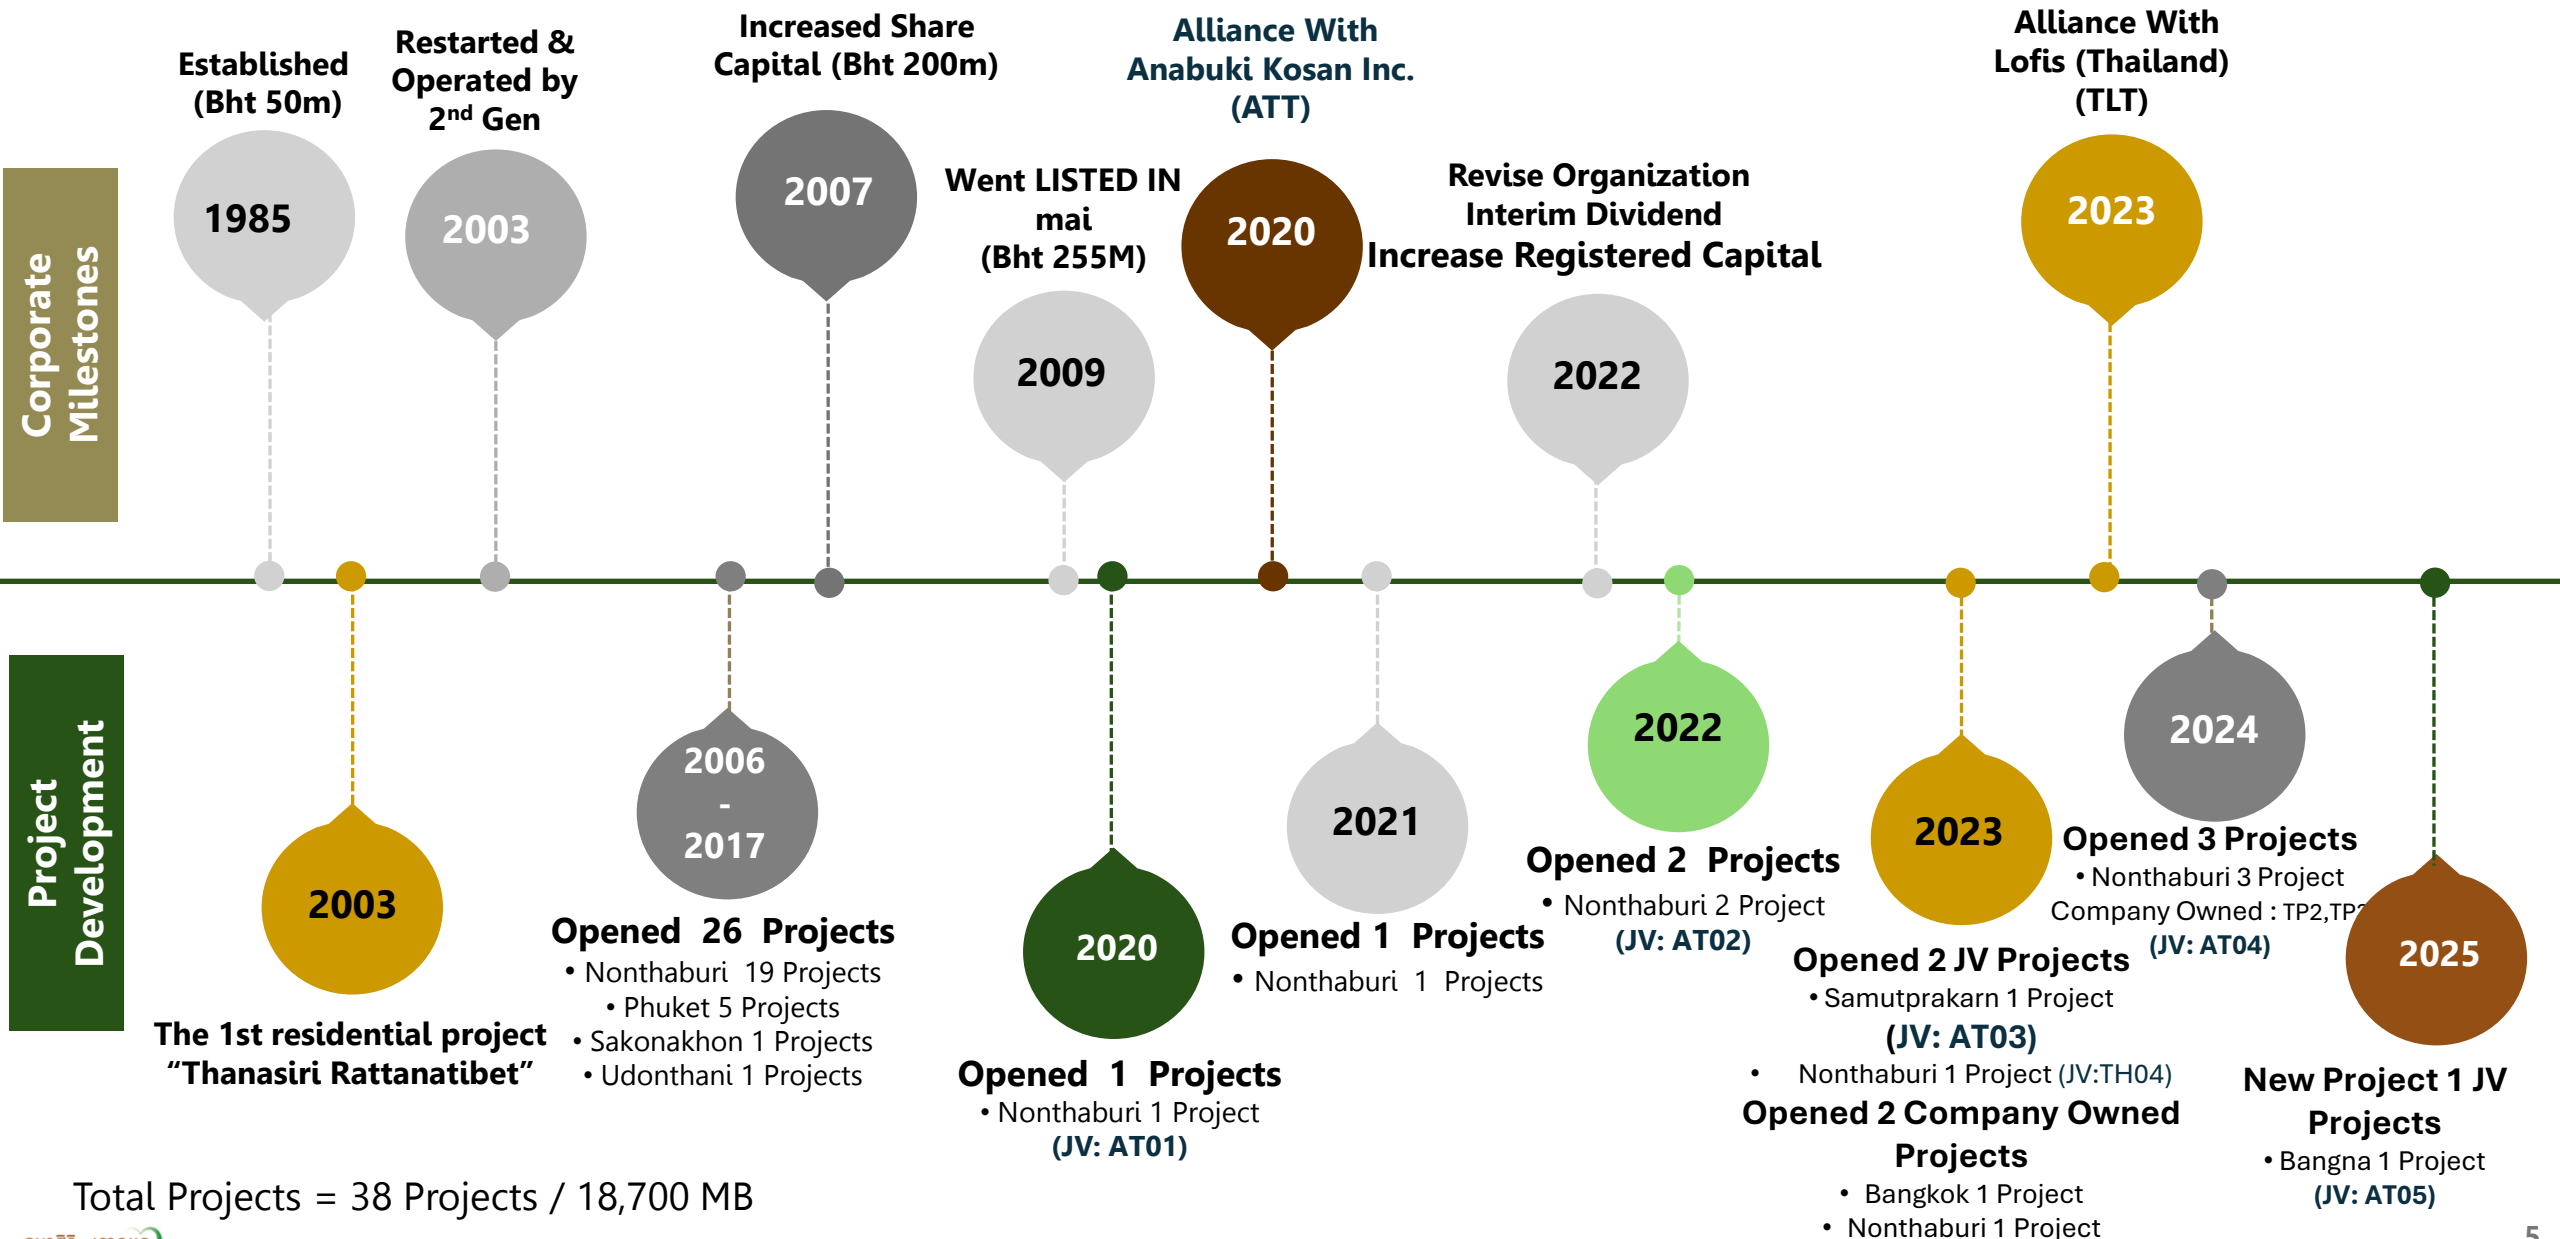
Corporate Milestones

Established (Bht 50m)

1985

Restarted & Operated by 2nd Gen

2003

Increased Share Capital (Bht 200m)

2007

Went LISTED IN mai (Bht 255M)

2009

Alliance With Anabuki Kosan Inc. (ATT)

2020

Revise Organization
Interim Dividend
Increase Registered Capital

2022

Alliance With Lofis (Thailand) (TLT)

2023

Project Development

2003

The 1st residential project "Thanasiri Rattanatibet"

2006 - 2017

Opened 26 Projects
• Nonthaburi 19 Projects
• Phuket 5 Projects
• Sakonakhon 1 Projects
• Udonthani 1 Projects

2020

Opened 1 Projects
• Nonthaburi 1 Project
(JV: AT01)

2021

Opened 1 Projects
• Nonthaburi 1 Projects

2022

Opened 2 Projects
• Nonthaburi 2 Project
(JV: AT02)

2023

Opened 2 JV Projects
• Samutprakarn 1 Project
(JV: AT03)
• Nonthaburi 1 Project (JV:TH04)
Opened 2 Company Owned Projects
• Bangkok 1 Project
• Nonthaburi 1 Project

2024

Opened 3 Projects
• Nonthaburi 3 Project
Company Owned : TP2,TP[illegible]
(JV: AT04)

2025

New Project 1 JV Projects
• Bangna 1 Project
(JV: AT05)

Total Projects = 38 Projects / 18,700 MB

5